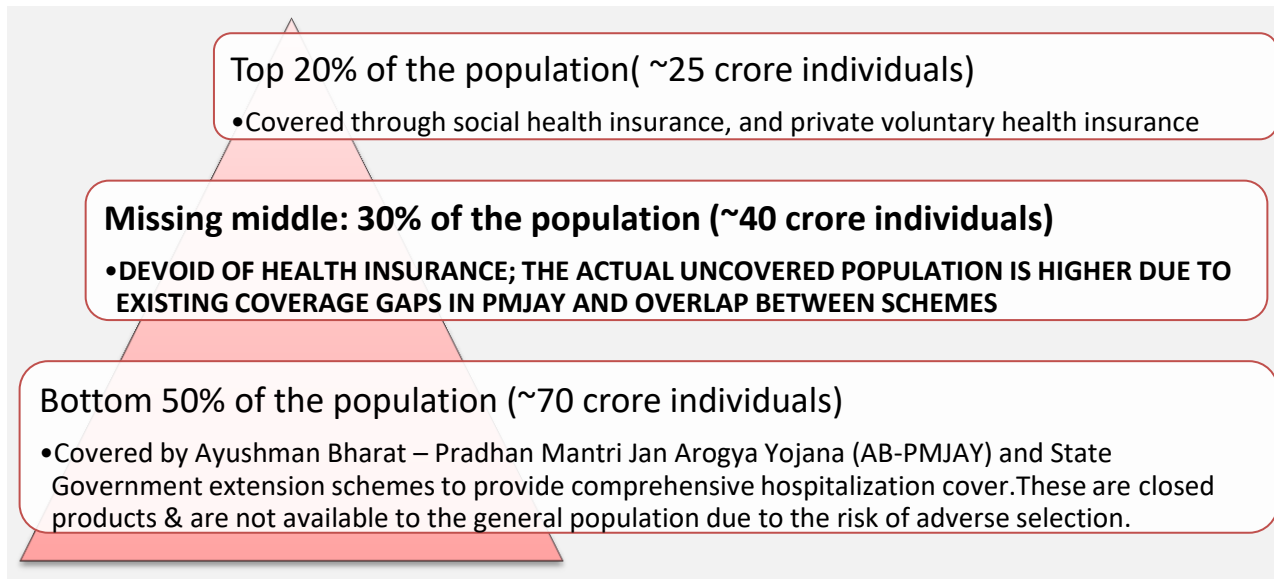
Top 20% of the population( ~25 crore individuals)

•Covered through social health insurance, and private voluntary health insurance

**Missing middle: 30% of the population (~40 crore individuals)**

•**DEVOID OF HEALTH INSURANCE; THE ACTUAL UNCOVERED POPULATION IS HIGHER DUE TO EXISTING COVERAGE GAPS IN PMJAY AND OVERLAP BETWEEN SCHEMES**

Bottom 50% of the population (~70 crore individuals)

•Covered by Ayushman Bharat – Pradhan Mantri Jan Arogya Yojana (AB-PMJAY) and State Government extension schemes to provide comprehensive hospitalization cover.These are closed products & are not available to the general population due to the risk of adverse selection.